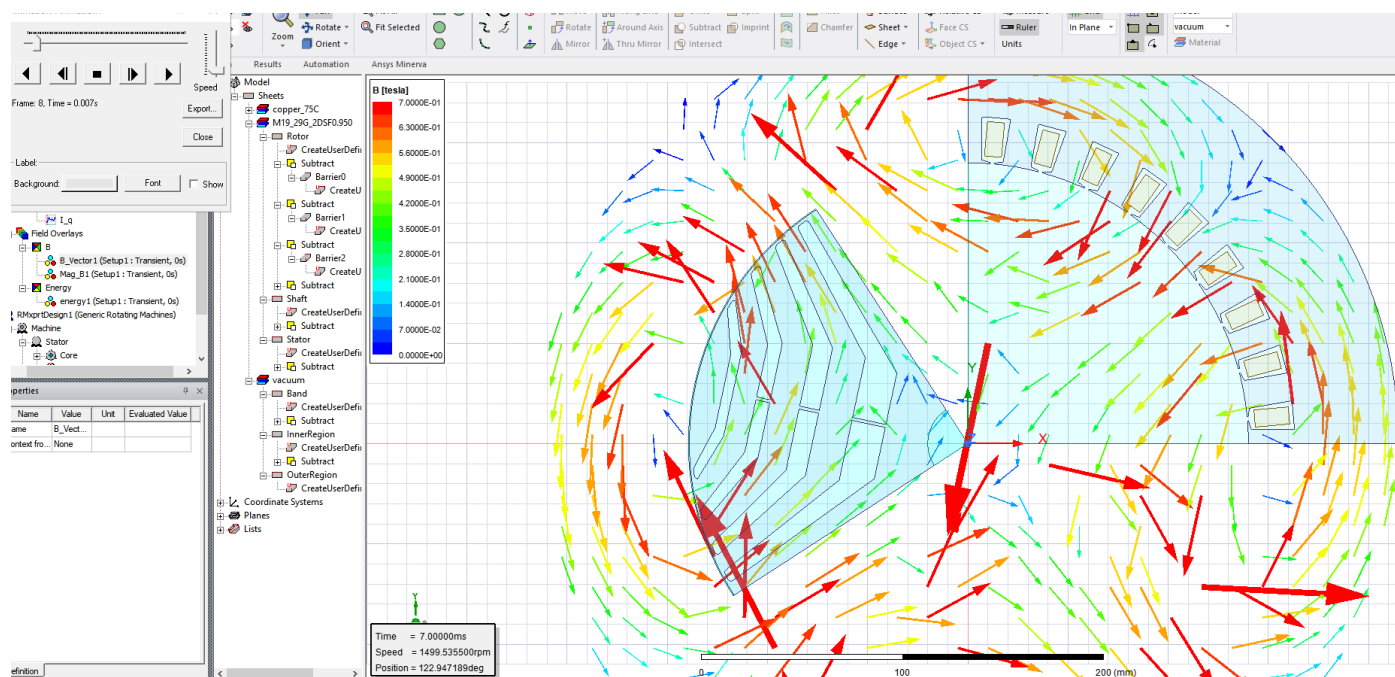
Speed
Frame: 8, Time = 0.007s
Export...
Close
Label:
Background:
Font
Show
Zoom
Rotate
Orient
Fit Selected
Rotate
Mirror
Around Axis
Thru Mirror
Subtract
Intersect
Imprint
Chamfer
Sheet
Edge
Face CS
Object CS
Ruler
Units
In Plane
vacuum
Material
Results
Automation
Ansys Minerva
Model
Sheets
copper_75C
M19_29G_2DSF0.950
Rotor
CreateUserDefi
Subtract
Barrier0
CreateU
Subtract
Barrier1
CreateU
Subtract
Barrier2
CreateU
Subtract
Shaft
CreateUserDefi
Subtract
Stator
CreateUserDefi
Subtract
vacuum
Band
CreateUserDefi
Subtract
InnerRegion
CreateUserDefi
Subtract
OuterRegion
CreateUserDefi
Coordinate Systems
Planes
Lists
I_q
Field Overlays
B
B_Vector1 (Setup1 : Transient, 0s)
Mag_B1 (Setup1 : Transient, 0s)
Energy
energy1 (Setup1 : Transient, 0s)
RMxprtDesign1 (Generic Rotating Machines)
Machine
Stator
Core
operties

| Name | Value | Unit | Evaluated Value |
|---|---|---|---|
| ame | B_Vect... | | |
| ontext fro... | None | | |

efinition
B [tesla]
7.0000E-01
6.3000E-01
5.6000E-01
4.9000E-01
4.2000E-01
3.5000E-01
2.8000E-01
2.1000E-01
1.4000E-01
7.0000E-02
0.0000E+00
Y
X
Time = 7.00000ms
Speed = 1499.535500rpm
Position = 122.947189deg
0
100
200 (mm)